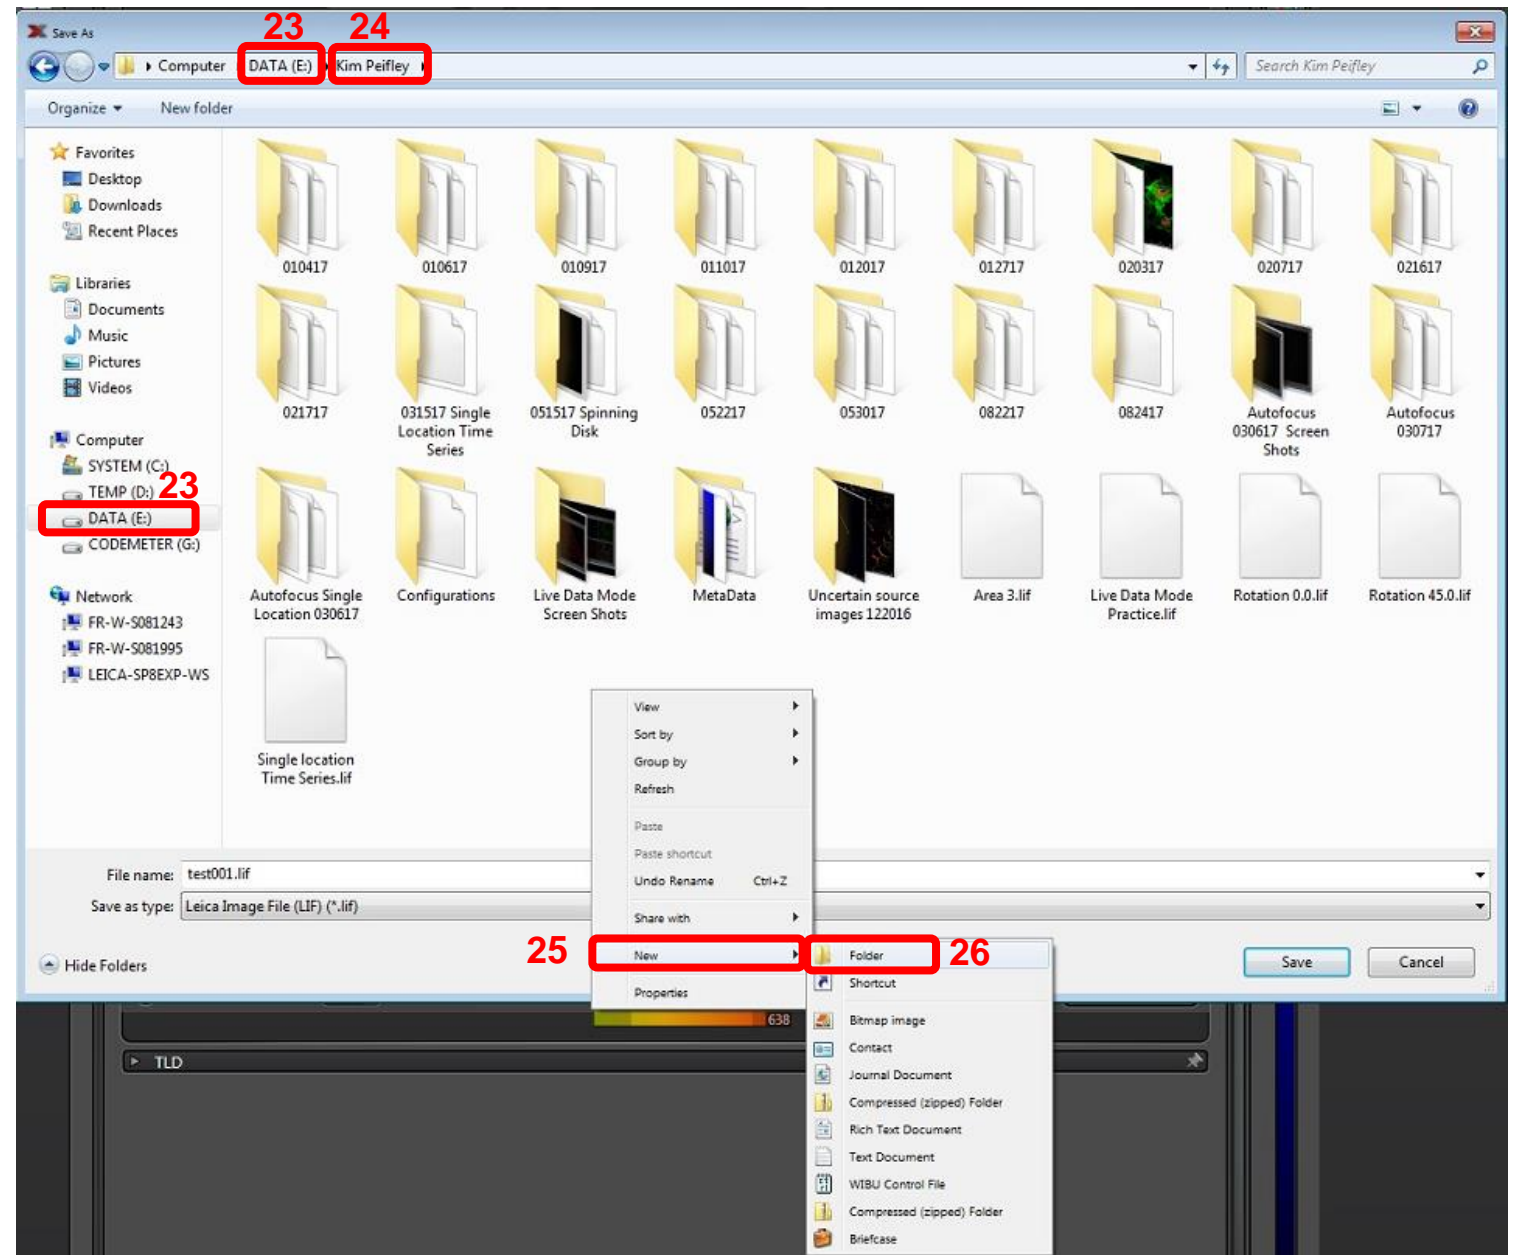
Save As

23 24

Computer ▸ DATA (E:) ▸ Kim Peifley ▸

Search Kim Peifley

Organize ▾ New folder

Favorites
Desktop
Downloads
Recent Places

Libraries
Documents
Music
Pictures
Videos

Computer
SYSTEM (C:)
TEMP (D:) 23
DATA (E:)
CODEMETER (G:)

Network
FR-W-S081243
FR-W-S081995
LEICA-SP8EXP-WS

010417
010617
010917
011017
012017
012717
020317
020717
021617
021717
031517 Single Location Time Series
051517 Spinning Disk
052217
053017
082217
082417
Autofocus 030617 Screen Shots
Autofocus 030717
Autofocus Single Location 030617
Configurations
Live Data Mode Screen Shots
MetaData
Uncertain source images 122016
Area 3.lif
Live Data Mode Practice.lif
Rotation 0.0.lif
Rotation 45.0.lif
Single location Time Series.lif

View
Sort by
Group by
Refresh
Paste
Paste shortcut
Undo Rename Ctrl+Z
Share with
New
Properties

25

Folder 26
Shortcut
Bitmap image
Contact
Journal Document
Compressed (zipped) Folder
Rich Text Document
Text Document
WIBU Control File
Compressed (zipped) Folder
Briefcase

File name: test001.lif
Save as type: Leica Image File (LIF) (*.lif)

Hide Folders

Save
Cancel

638
TLD